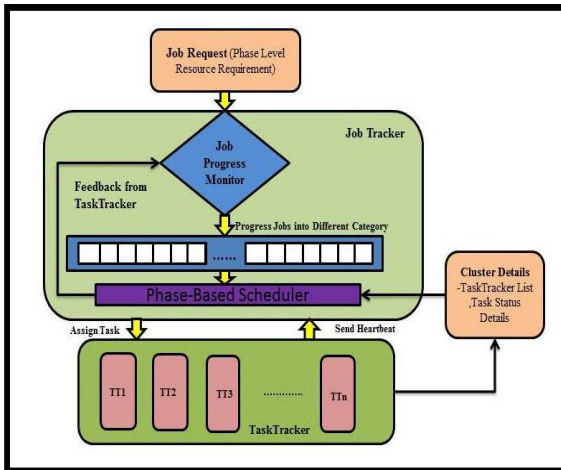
Job Request (Phase Level Resource Requirement)

Job Tracker

Job Progress Monitor

Feedback from TaskTracker

Progress Jobs into Different Category

......

Phase-Based Scheduler

Cluster Details -TaskTracker List ,Task Status Details

Assign Task

Send Heartbeat

TT1

TT2

TT3

............

TTn

TaskTracker